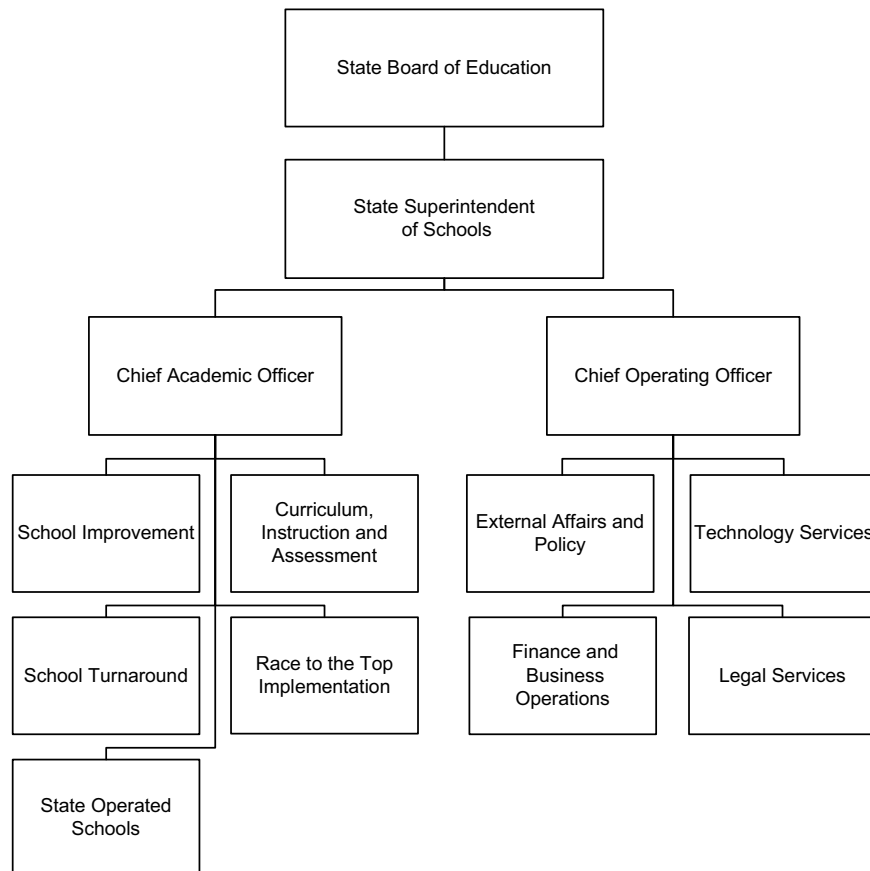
State Board of Education

State Superintendent of Schools

Chief Academic Officer

Chief Operating Officer

School Improvement

Curriculum, Instruction and Assessment

External Affairs and Policy

Technology Services

School Turnaround

Race to the Top Implementation

Finance and Business Operations

Legal Services

State Operated Schools